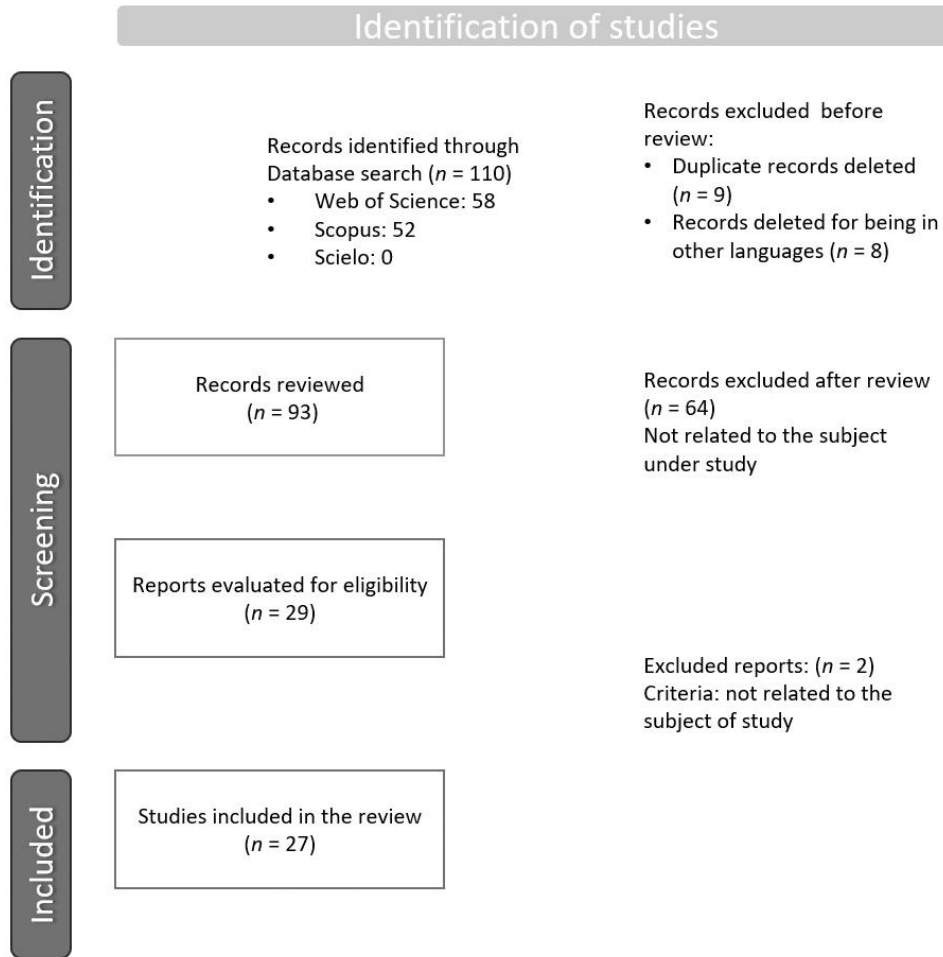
Identification of studies

Identification

Records identified through Database search ($n$ = 110)
- Web of Science: 58
- Scopus: 52
- Scielo: 0

Records excluded before review:
- Duplicate records deleted ($n$ = 9)
- Records deleted for being in other languages ($n$ = 8)

Screening

Records reviewed ($n$ = 93)

Records excluded after review ($n$ = 64)
Not related to the subject under study

Reports evaluated for eligibility ($n$ = 29)

Excluded reports: ($n$ = 2)
Criteria: not related to the subject of study

Included

Studies included in the review ($n$ = 27)